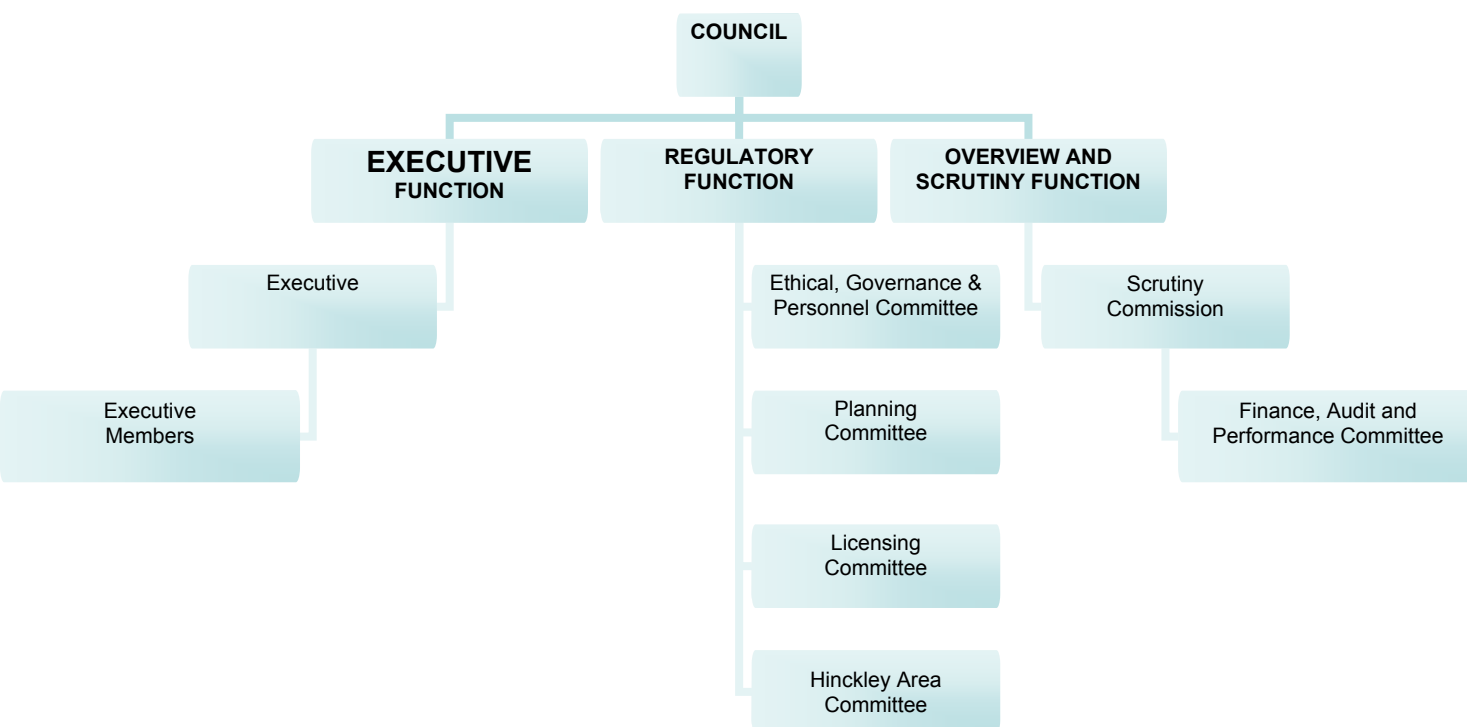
COUNCIL

EXECUTIVE FUNCTION

REGULATORY FUNCTION

OVERVIEW AND SCRUTINY FUNCTION

Executive

Executive Members

Ethical, Governance & Personnel Committee

Planning Committee

Licensing Committee

Hinckley Area Committee

Scrutiny Commission

Finance, Audit and Performance Committee